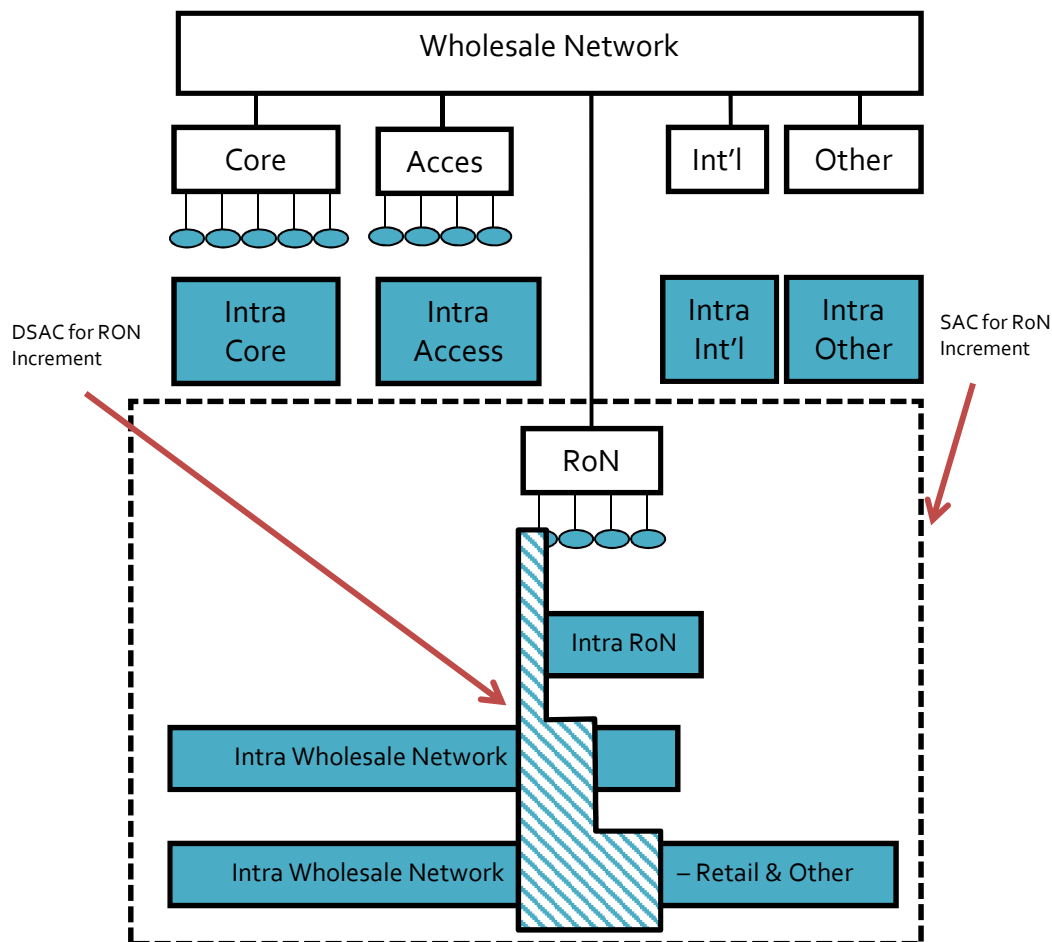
Wholesale Network

Core

Acces

Int'l

Other

Intra Core

Intra Access

Intra Int'l

Intra Other

DSAC for RON Increment

SAC for RoN Increment

RoN

Intra RoN

Intra Wholesale Network

Intra Wholesale Network

– Retail & Other